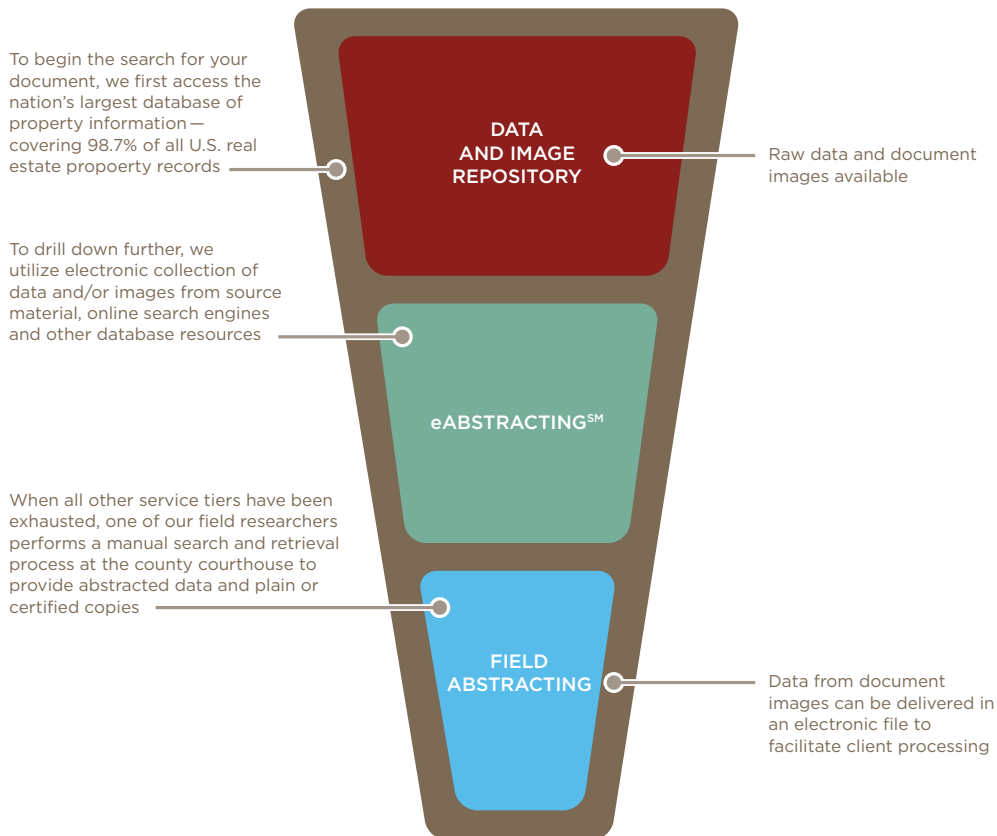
To begin the search for your document, we first access the nation's largest database of property information— covering 98.7% of all U.S. real estate propoerty records

DATA AND IMAGE REPOSITORY

Raw data and document images available

To drill down further, we utilize electronic collection of data and/or images from source material, online search engines and other database resources

eABSTRACTING$^{SM}$

When all other service tiers have been exhausted, one of our field researchers performs a manual search and retrieval process at the county courthouse to provide abstracted data and plain or certified copies

FIELD ABSTRACTING

Data from document images can be delivered in an electronic file to facilitate client processing